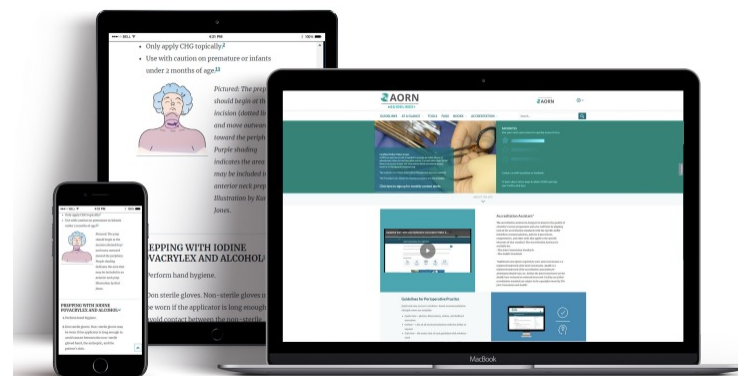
4:21 PM

• Only apply CHG topically.²

• Use with caution on premature or infants under 2 months of age.¹³

Pictured: The prep should begin at the incision (dotted line) and move outward toward the periphery. Purple shading indicates the area may be included anterior neck prep. Illustration by Kim Jones.

PREPPING WITH IODINE POVACRYLEX AND ALCOHOL

Perform hand hygiene.

Don sterile gloves. Non-sterile gloves may be worn if the applicator is long enough to avoid contact between the non-sterile

AORN

GUIDELINES ESSENTIALS TOOLS JOBS BOOKS ACCREDITATION

Accreditation Assistant

Guidelines for Perioperative Practice

PREPPING WITH IODINE POVACRYLEX AND ALCOHOL

Perform hand hygiene.

MacBook